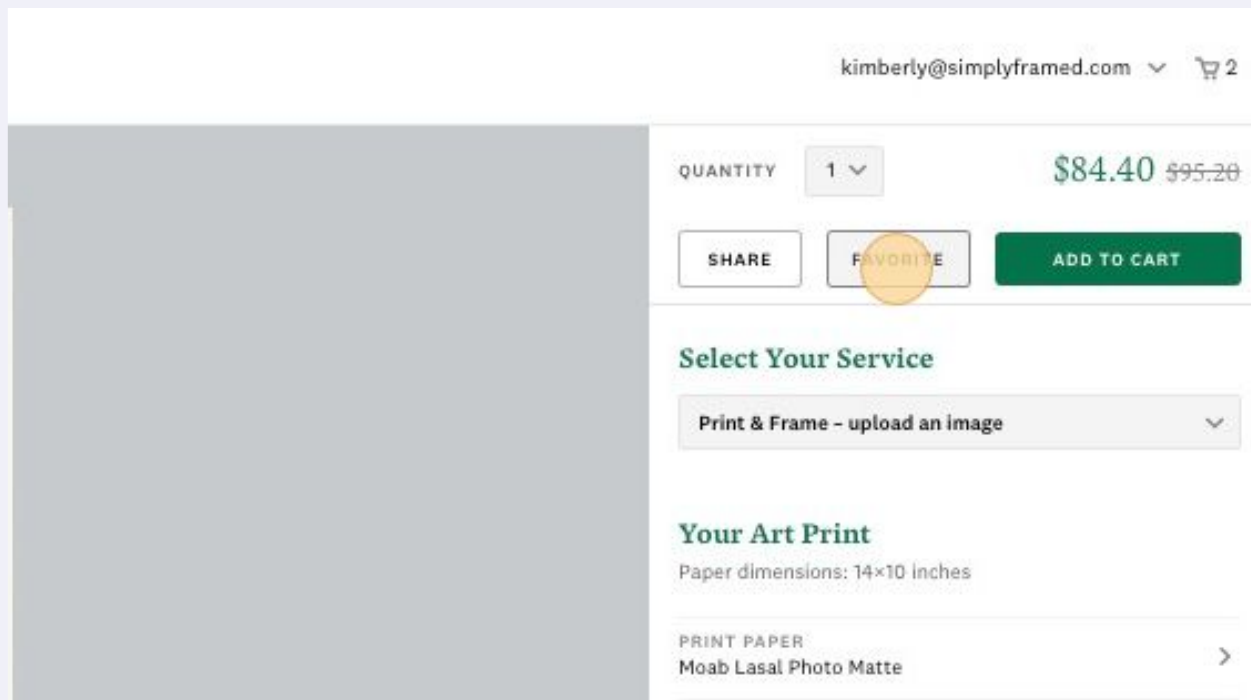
kimberly@simplyframed.com 2

QUANTITY 1

$84.40 $95.20

SHARE

FAVORITE

ADD TO CART

Select Your Service

Print & Frame - upload an image

Your Art Print

Paper dimensions: 14×10 inches

PRINT PAPER

Moab Lasal Photo Matte